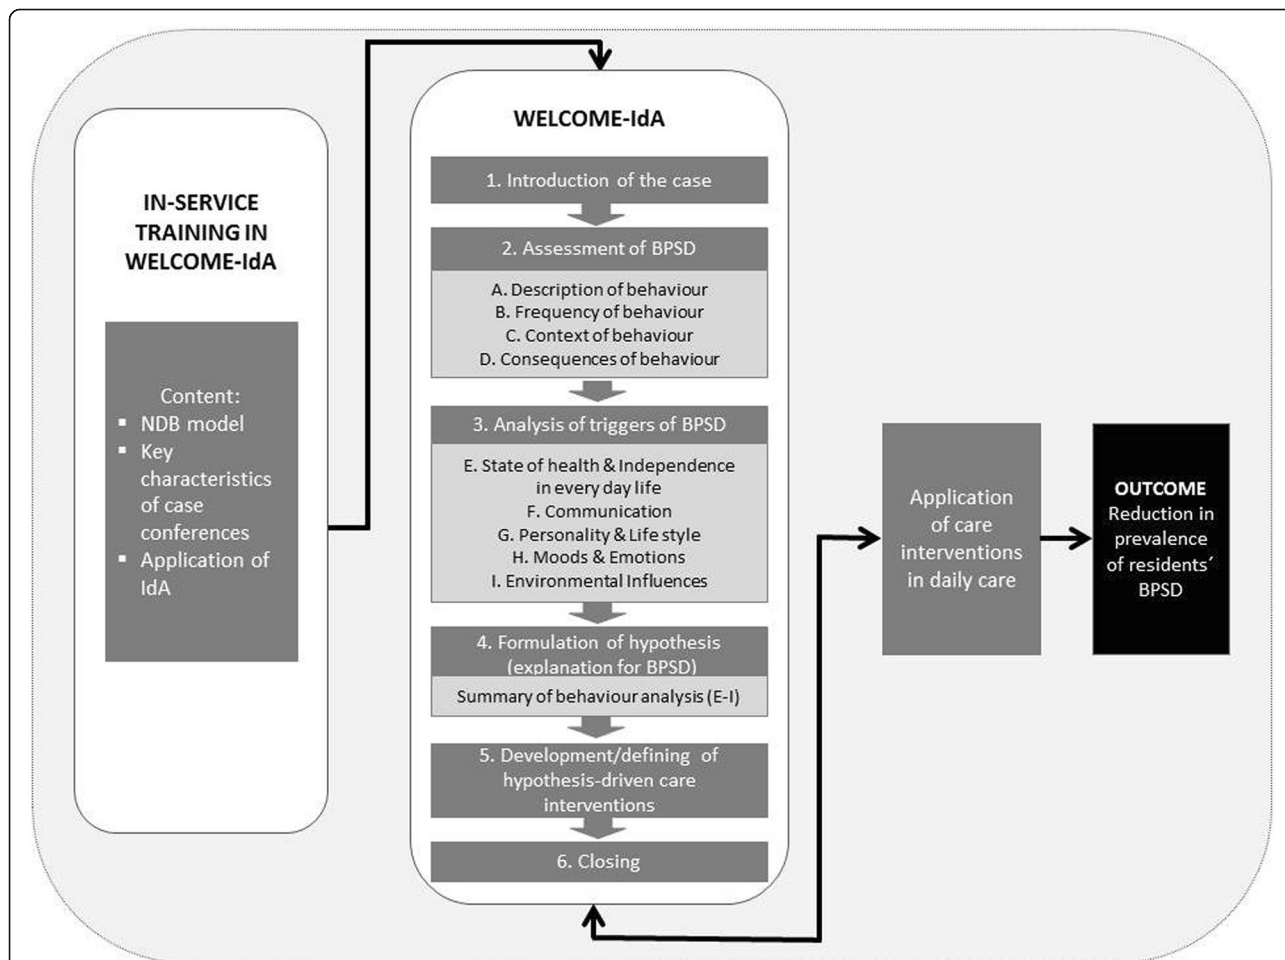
IN-SERVICE TRAINING IN WELCOME-IdA

Content:
▪ NDB model
▪ Key characteristics of case conferences
▪ Application of IdA

WELCOME-IdA

1. Introduction of the case

2. Assessment of BPSD

A. Description of behaviour
B. Frequency of behaviour
C. Context of behaviour
D. Consequences of behaviour

3. Analysis of triggers of BPSD

E. State of health & Independence in every day life
F. Communication
G. Personality & Life style
H. Moods & Emotions
I. Environmental Influences

4. Formulation of hypothesis (explanation for BPSD)

Summary of behaviour analysis (E-I)

5. Development/defining of hypothesis-driven care interventions

6. Closing

Application of care interventions in daily care

OUTCOME
Reduction in prevalence of residents' BPSD